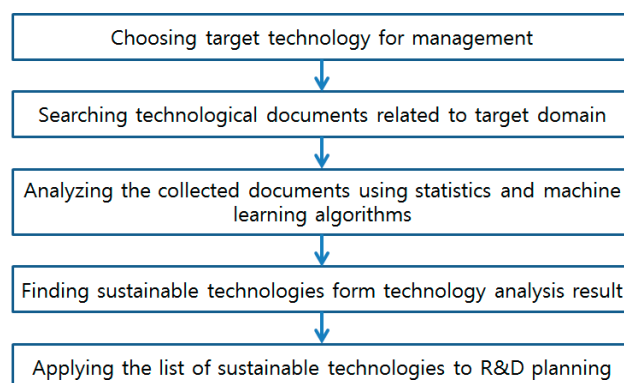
Choosing target technology for management

Searching technological documents related to target domain

Analyzing the collected documents using statistics and machine learning algorithms

Finding sustainable technologies form technology analysis result

Applying the list of sustainable technologies to R&D planning